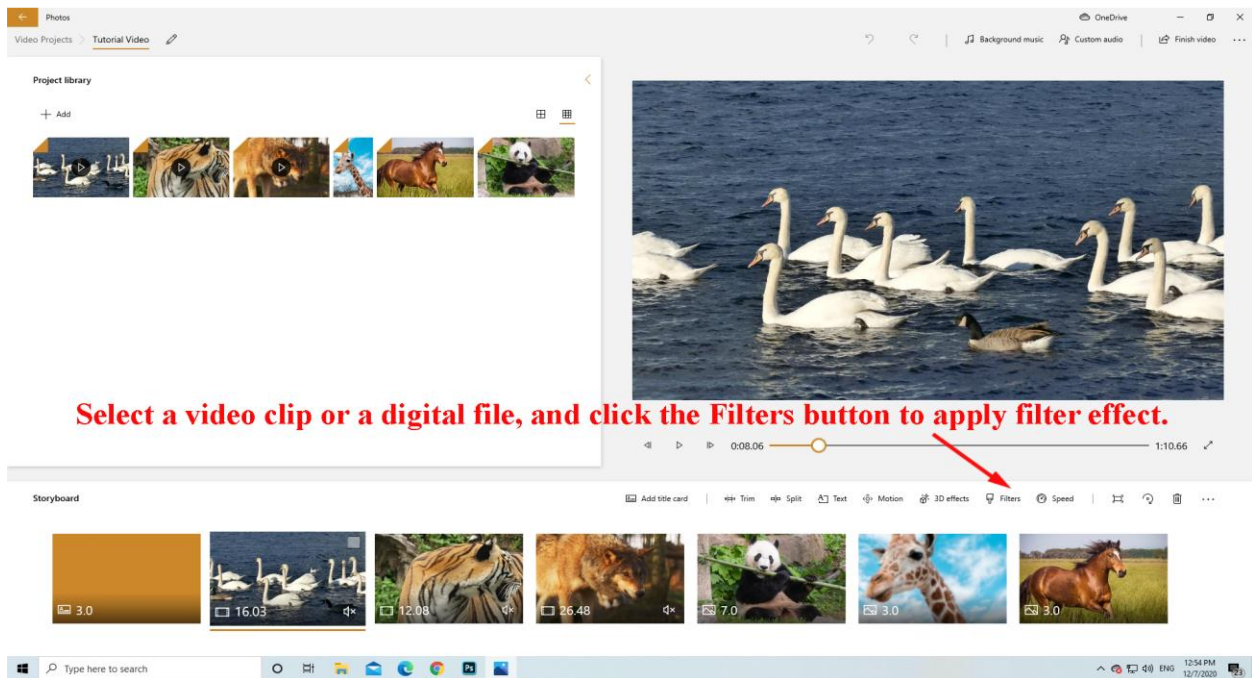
Photos

OneDrive

Video Projects > Tutorial Video

Background music   Custom audio   Finish video   ...

Project library

+ Add

Select a video clip or a digital file, and click the Filters button to apply filter effect.

0:08.06

1:10.66

Storyboard

Add title card   Trim   Split   Text   Motion   3D effects   Filters   Speed

3.0

16.03

12.08

26.48

7.0

3.0

3.0

Type here to search

ENG   12:54 PM   12/7/2020   23